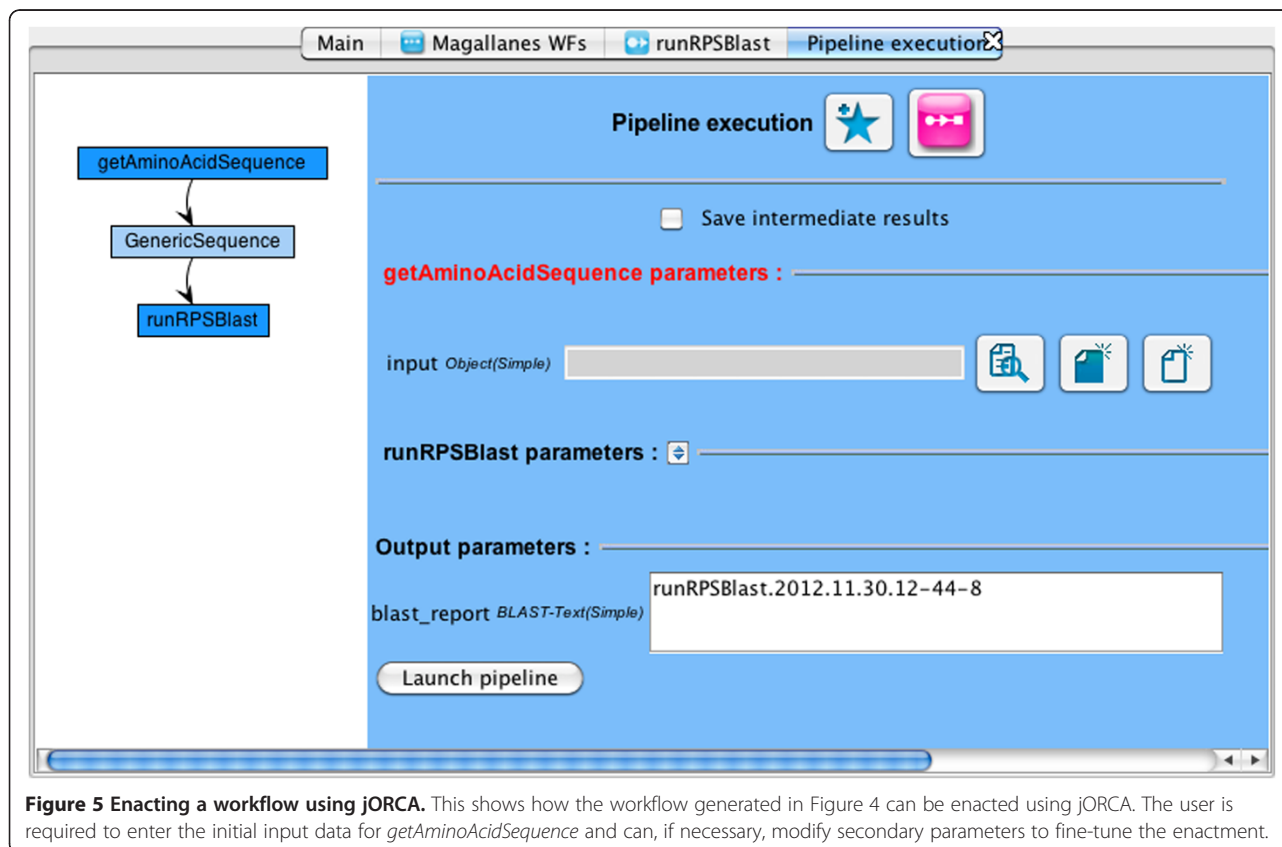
Main | Magallanes WFs | runRPSBlast | Pipeline execution

getAminoAcidSequence

GenericSequence

runRPSBlast

Pipeline execution

Save intermediate results

getAminoAcidSequence parameters :

input Object(Simple)

runRPSBlast parameters :

Output parameters :

blast_report BLAST-Text(Simple) runRPSBlast.2012.11.30.12-44-8

Launch pipeline

**Figure 5 Enacting a workflow using jORCA.** This shows how the workflow generated in Figure 4 can be enacted using jORCA. The user is required to enter the initial input data for *getAminoAcidSequence* and can, if necessary, modify secondary parameters to fine-tune the enactment.